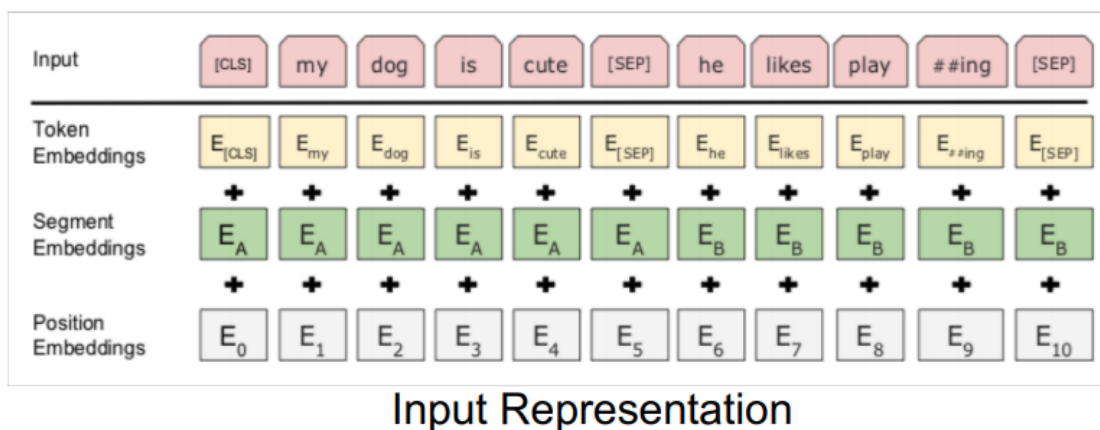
| Input | [CLS] | my | dog | is | cute | [SEP] | he | likes | play | ##ing | [SEP] |
|---|---|---|---|---|---|---|---|---|---|---|---|
| Token Embeddings | $E_{[CLS]}$ | $E_{my}$ | $E_{dog}$ | $E_{is}$ | $E_{cute}$ | $E_{[SEP]}$ | $E_{he}$ | $E_{likes}$ | $E_{play}$ | $E_{\#\#ing}$ | $E_{[SEP]}$ |
| | + | + | + | + | + | + | + | + | + | + | + |
| Segment Embeddings | $E_A$ | $E_A$ | $E_A$ | $E_A$ | $E_A$ | $E_A$ | $E_B$ | $E_B$ | $E_B$ | $E_B$ | $E_B$ |
| | + | + | + | + | + | + | + | + | + | + | + |
| Position Embeddings | $E_0$ | $E_1$ | $E_2$ | $E_3$ | $E_4$ | $E_5$ | $E_6$ | $E_7$ | $E_8$ | $E_9$ | $E_{10}$ |

Input Representation